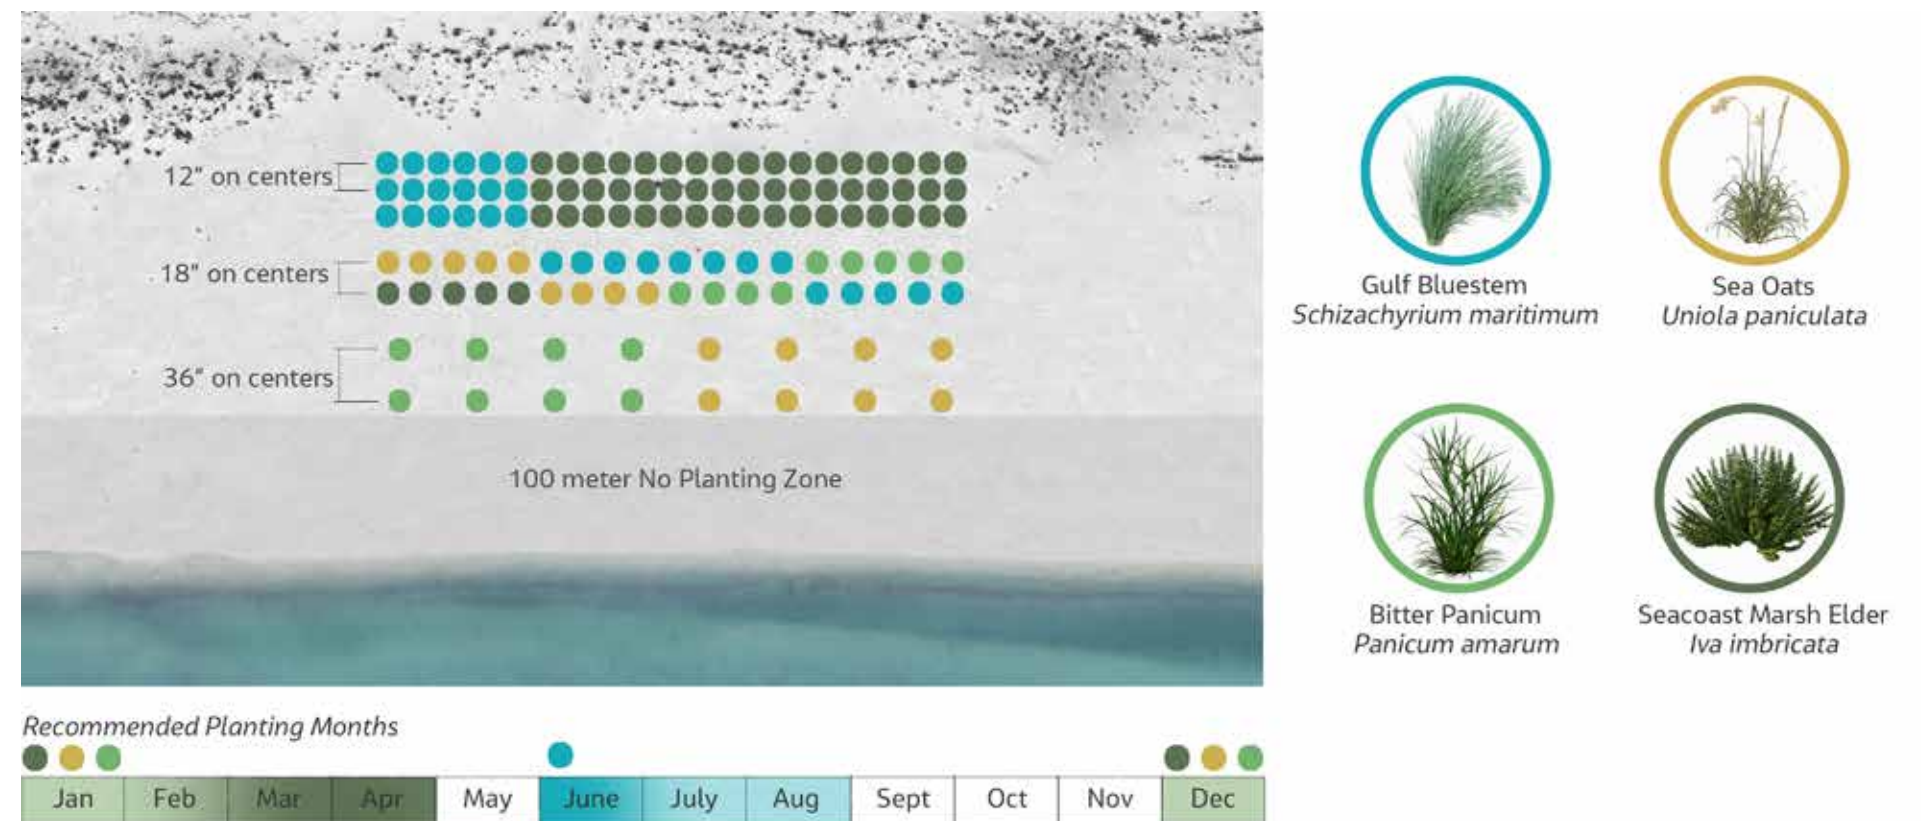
12" on centers

18" on centers

36" on centers

100 meter No Planting Zone

Gulf Bluestem
*Schizachyrium maritimum*

Sea Oats
*Uniola paniculata*

Bitter Panicum
*Panicum amarum*

Seacoast Marsh Elder
*Iva imbricata*

*Recommended Planting Months*

| Jan | Feb | Mar | Apr | May | June | July | Aug | Sept | Oct | Nov | Dec |
|---|---|---|---|---|---|---|---|---|---|---|---|